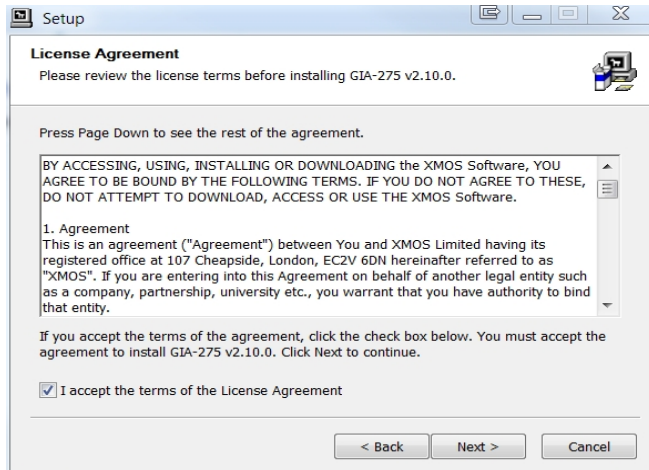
Setup

License Agreement
Please review the license terms before installing GIA-275 v2.10.0.

Press Page Down to see the rest of the agreement.

BY ACCESSING, USING, INSTALLING OR DOWNLOADING the XMOS Software, YOU AGREE TO BE BOUND BY THE FOLLOWING TERMS. IF YOU DO NOT AGREE TO THESE, DO NOT ATTEMPT TO DOWNLOAD, ACCESS OR USE THE XMOS Software.

1. Agreement
This is an agreement ("Agreement") between You and XMOS Limited having its registered office at 107 Cheapside, London, EC2V 6DN hereinafter referred to as "XMOS". If you are entering into this Agreement on behalf of another legal entity such as a company, partnership, university etc., you warrant that you have authority to bind that entity.

If you accept the terms of the agreement, click the check box below. You must accept the agreement to install GIA-275 v2.10.0. Click Next to continue.

I accept the terms of the License Agreement

< Back
Next >
Cancel